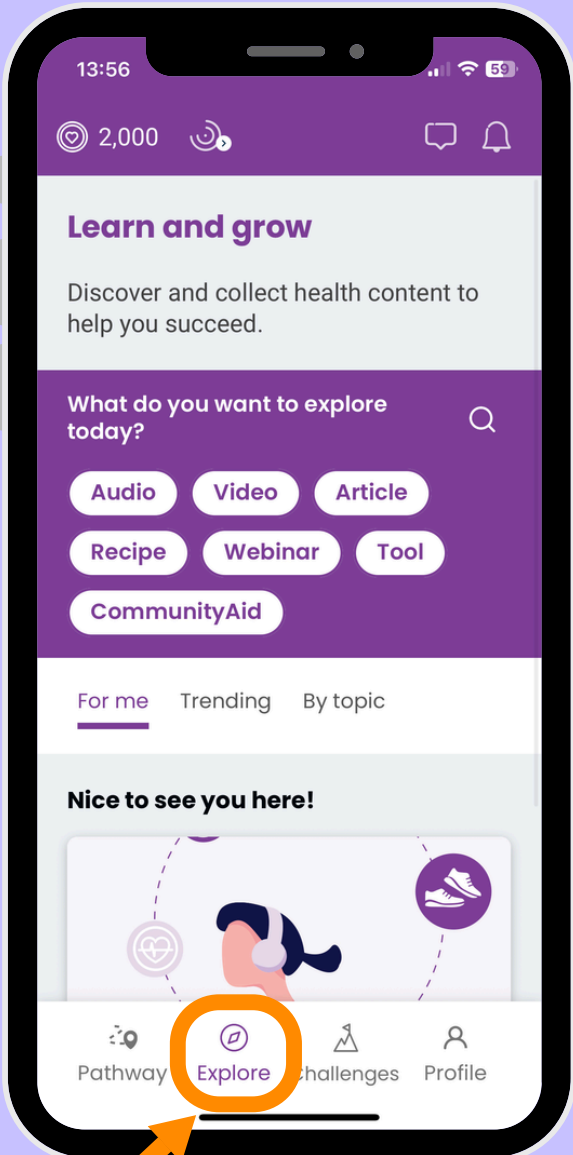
13:56

59

2,000

Learn and grow

Discover and collect health content to help you succeed.

What do you want to explore today?

Audio Video Article

Recipe Webinar Tool

CommunityAid

For me Trending By topic

Nice to see you here!

Pathway Explore Challenges Profile